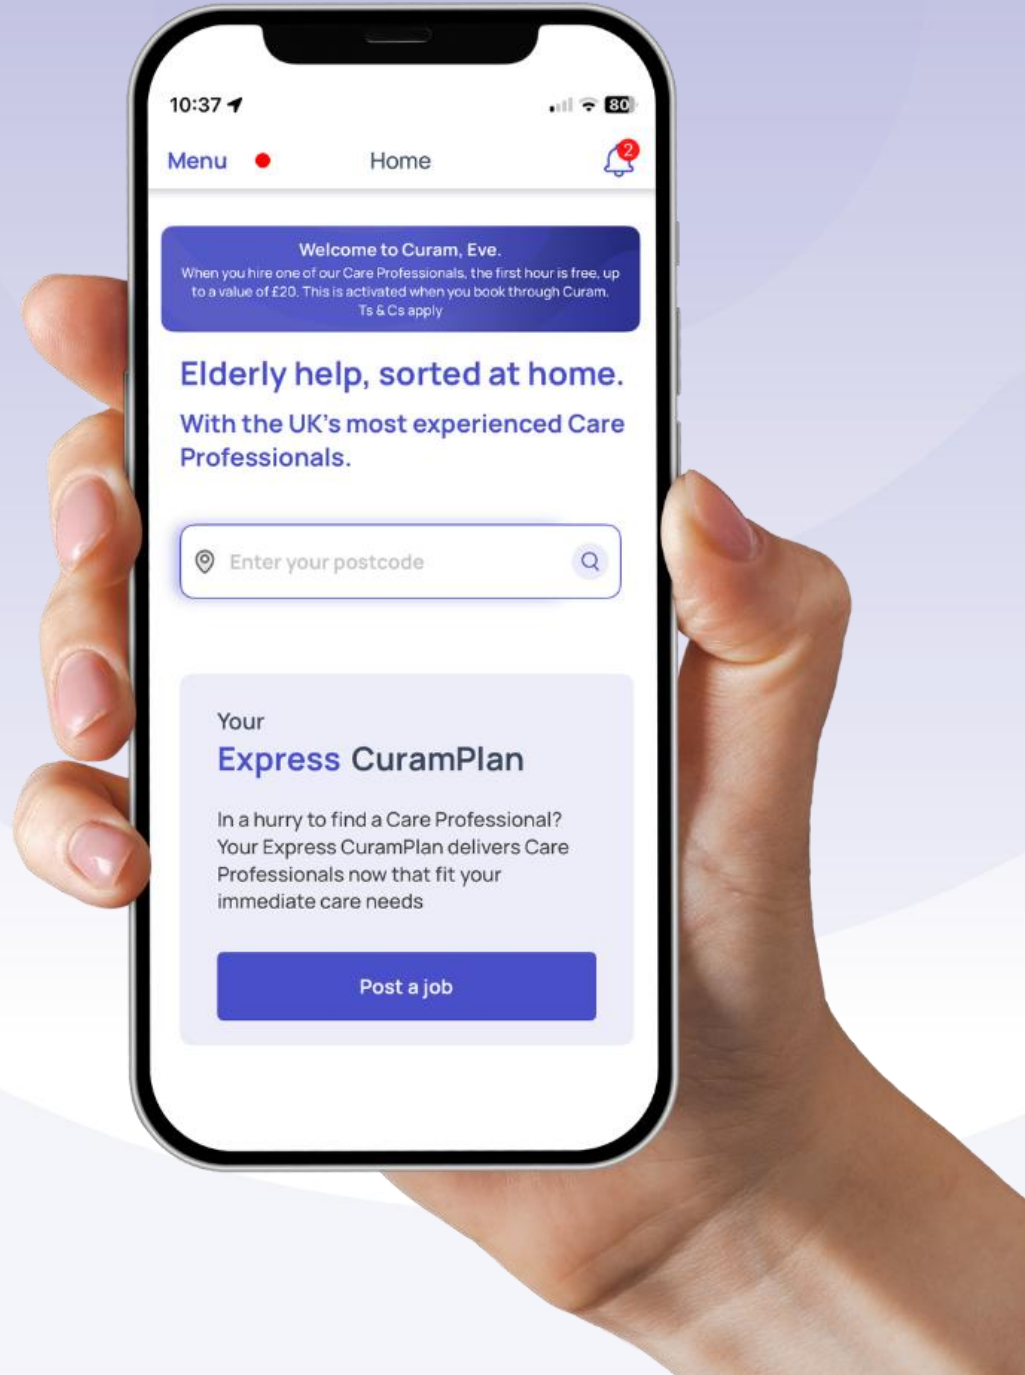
10:37

80

Menu

Home

2

Welcome to Curam, Eve.

When you hire one of our Care Professionals, the first hour is free, up to a value of £20. This is activated when you book through Curam. Ts & Cs apply

Elderly help, sorted at home.

With the UK's most experienced Care Professionals.

Enter your postcode

Your

Express CuramPlan

In a hurry to find a Care Professional? Your Express CuramPlan delivers Care Professionals now that fit your immediate care needs

Post a job